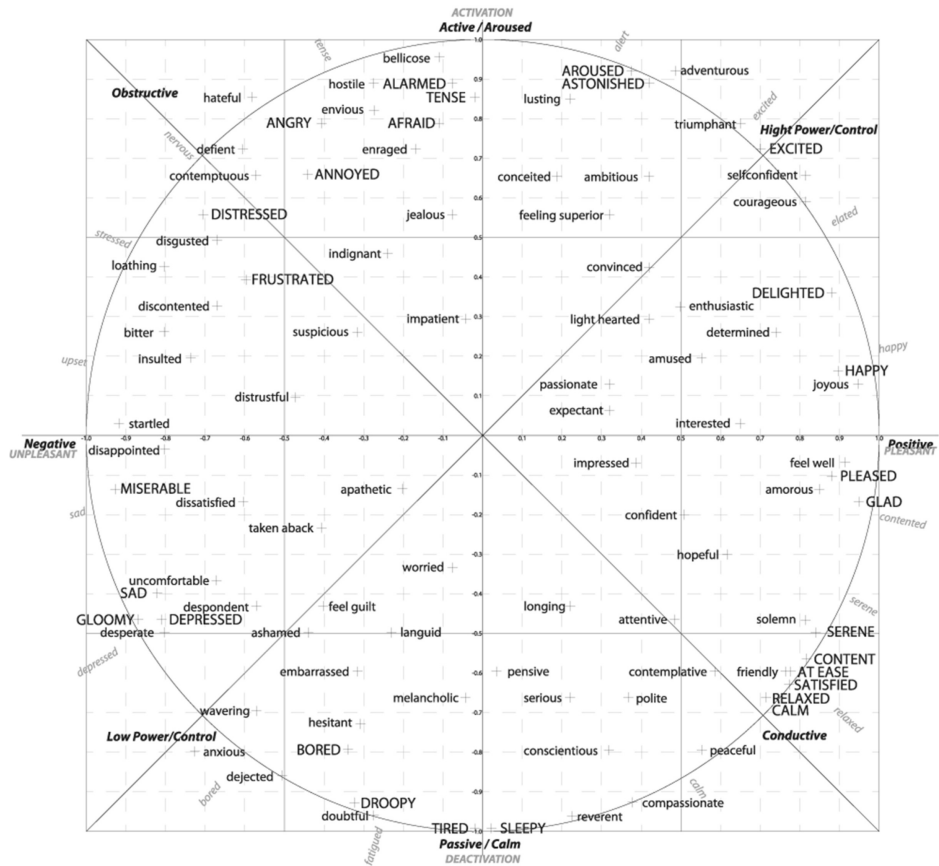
ACTIVATION
Active / Aroused

tense
alert
bellicose
hostile
ALARMED
TENSE
AROUSED
ASTONISHED
adventurous
Obstructive
hateful
envious
ANGRY
AFRAID
lusting
excited
triumphant
Hight Power/Control
nervous
defient
enraged
EXCITED
contemptuous
ANNOYED
conceited
ambitious
selfconfident
courageous
DISTRESSED
jealous
feeling superior
elated
stressed
disgusted
indignant
loathing
FRUSTRATED
convinced
DELIGHTED
discontented
enthusiastic
impatient
light hearted
bitter
suspicious
determined
upset
insulted
amused
happy
HAPPY
joyous
passionate
distrustful
expectant
startled
interested

Negative
UNPLEASANT
disappointed
Positive
PLEASANT
impressed
feel well
PLEASED
MISERABLE
apathetic
amorous
sad
dissatisfied
GLAD
confident
contented
taken aback
hopeful
worried
uncomfortable
SAD
serene
despondent
feel guilt
longing
GLOOMY
DEPRESSED
solemn
desperate
ashamed
languid
attentive
SERENE
depressed
CONTENT
embarrassed
pensive
contemplative
friendly
AT EASE
SATISFIED
melancholic
serious
polite
RELAXED
wavering
CALM
hesitant
relaxed
Low Power/Control
Conductive
anxious
BORED
conscientious
peaceful
dejected
calm
bored
DROOPY
compassionate
doubtful
reverent
TIRED
SLEEPY
fatigued
Passive / Calm
DEACTIVATION

1.0 0.9 0.8 0.7 0.6 0.5 0.4 0.3 0.2 0.1
-1.0 -0.9 -0.8 -0.7 -0.6 -0.5 -0.4 -0.3 -0.2 -0.1 0.1 0.2 0.3 0.4 0.5 0.6 0.7 0.8 0.9 1.0
-0.1 -0.2 -0.3 -0.4 -0.5 -0.6 -0.7 -0.8 -0.9 -1.0